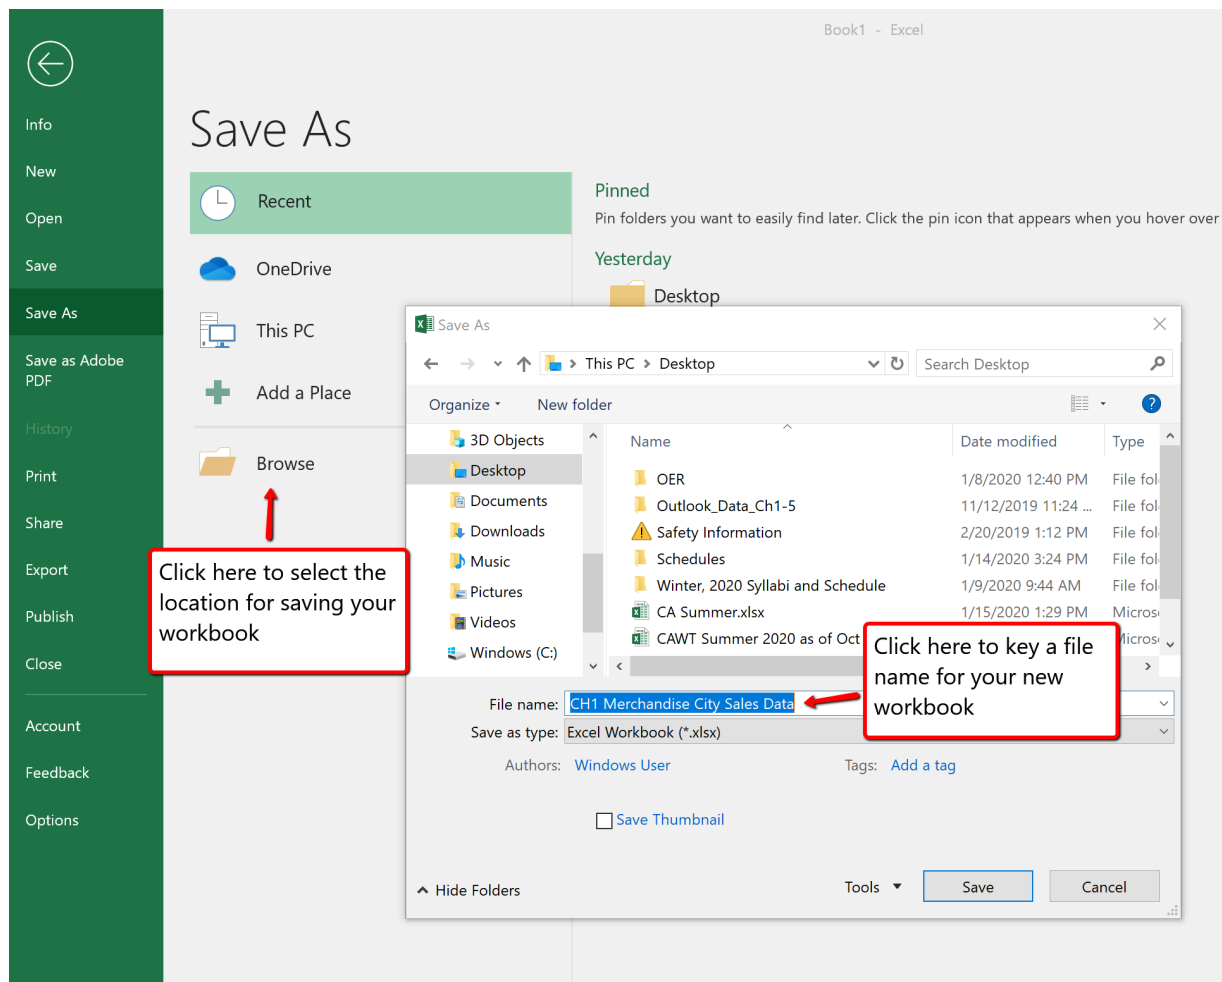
Book1 - Excel

Info
New
Open
Save
Save As
Save as Adobe PDF
History
Print
Share
Export
Publish
Close
Account
Feedback
Options

Save As

Recent
OneDrive
This PC
Add a Place
Browse

Click here to select the location for saving your workbook

Pinned
Pin folders you want to easily find later. Click the pin icon that appears when you hover over

Yesterday
Desktop

Save As
This PC > Desktop
Search Desktop
Organize ▾ New folder

3D Objects
Desktop
Documents
Downloads
Music
Pictures
Videos
Windows (C:)

| Name | Date modified | Type |
|---|---|---|
| OER | 1/8/2020 12:40 PM | File fol |
| Outlook_Data_Ch1-5 | 11/12/2019 11:24 ... | File fol |
| Safety Information | 2/20/2019 1:12 PM | File fol |
| Schedules | 1/14/2020 3:24 PM | File fol |
| Winter, 2020 Syllabi and Schedule | 1/9/2020 9:44 AM | File fol |
| CA Summer.xlsx | 1/15/2020 1:29 PM | Micros |
| CAWT Summer 2020 as of Oct | | Micros |

Click here to key a file name for your new workbook

File name: CH1 Merchandise City Sales Data
Save as type: Excel Workbook (*.xlsx)
Authors: Windows User
Tags: Add a tag
Save Thumbnail
Hide Folders
Tools ▾
Save
Cancel